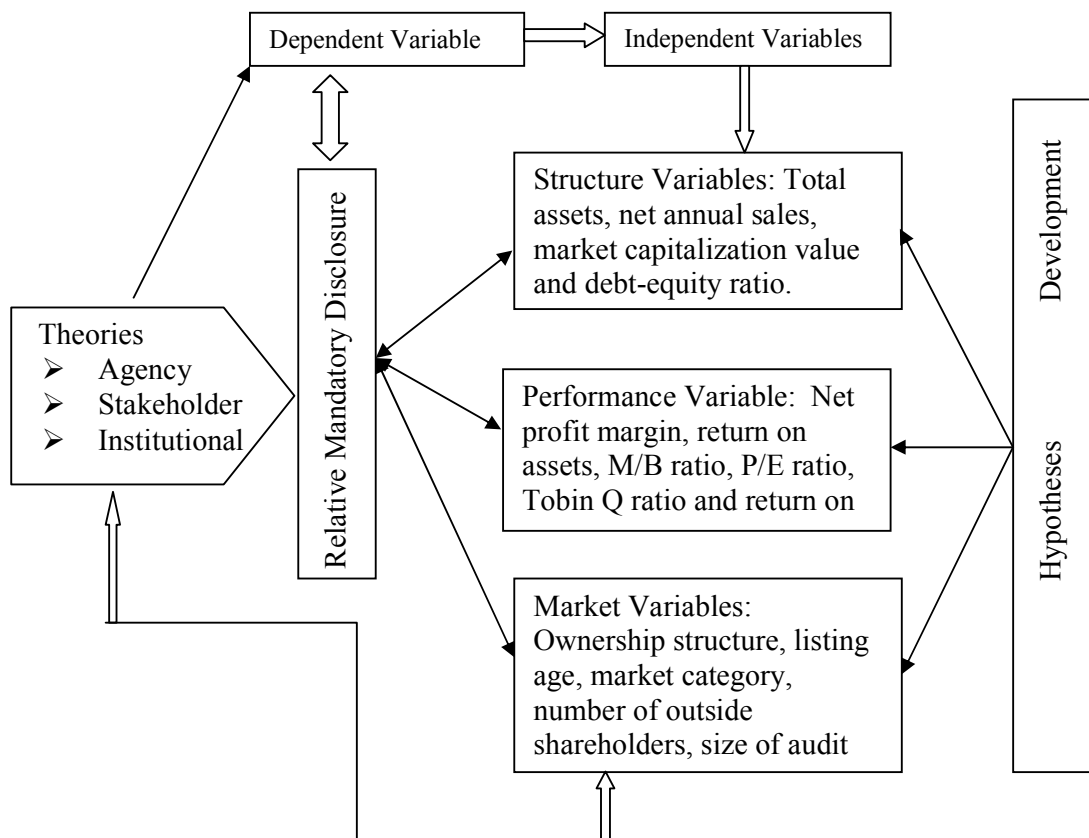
Dependent Variable

Independent Variables

Relative Mandatory Disclosure

Theories
➢ Agency
➢ Stakeholder
➢ Institutional

Structure Variables: Total assets, net annual sales, market capitalization value and debt-equity ratio.

Performance Variable: Net profit margin, return on assets, M/B ratio, P/E ratio, Tobin Q ratio and return on

Market Variables: Ownership structure, listing age, market category, number of outside shareholders, size of audit

Hypotheses Development